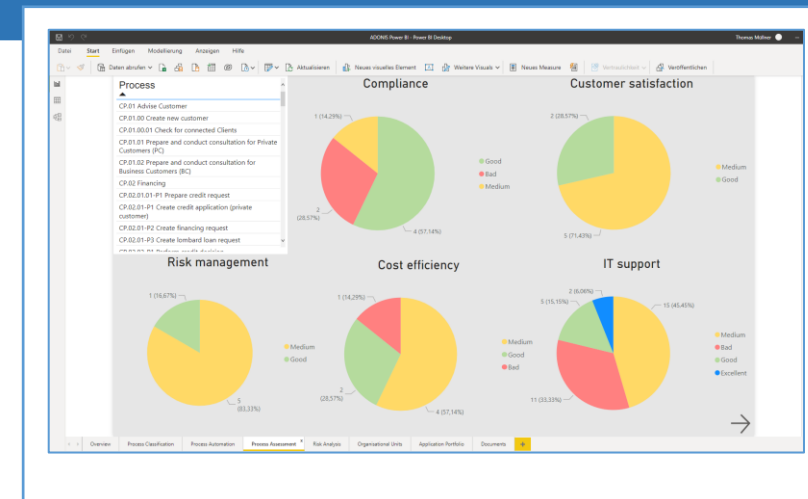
ADOMS Power BI - Power BI Desktop

Thomas Müllner

Datei Start Einfügen Modellierung Ansichten Hilfe

Daten abrufen Aktualisieren Neues visuelles Element Weitere Visuals Neues Measure Vertraulichkeit Veröffentlichen

Process

CP.01 Advise Customer
CP.01.00 Create new customer
CP.01.00.01 Check for connected Clients
CP.01.01 Prepare and conduct consultation for Private Customers (PC)
CP.01.02 Prepare and conduct consultation for Business Customers (BC)
CP.02 Financing
CP.02.01-P1 Prepare credit request
CP.02.01-P1 Create credit application (private customer)
CP.02.01-P2 Create financing request
CP.02.01-P3 Create lombard loan request
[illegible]

Compliance

1 (14,29%)
2 (28,57%)
4 (57,14%)
Good
Bad
Medium

Customer satisfaction

2 (28,57%)
5 (71,43%)
Medium
Good

Risk management

1 (16,67%)
5 (83,33%)
Medium
Good

Cost efficiency

1 (14,29%)
2 (28,57%)
4 (57,14%)
Medium
Good
Bad

IT support

2 (6,06%)
5 (15,15%)
15 (45,45%)
11 (33,33%)
Medium
Bad
Good
Excellent

Overview Process Classification Process Automation Process Assessment Risk Analysis Organisational Units Application Portfolio Documents +